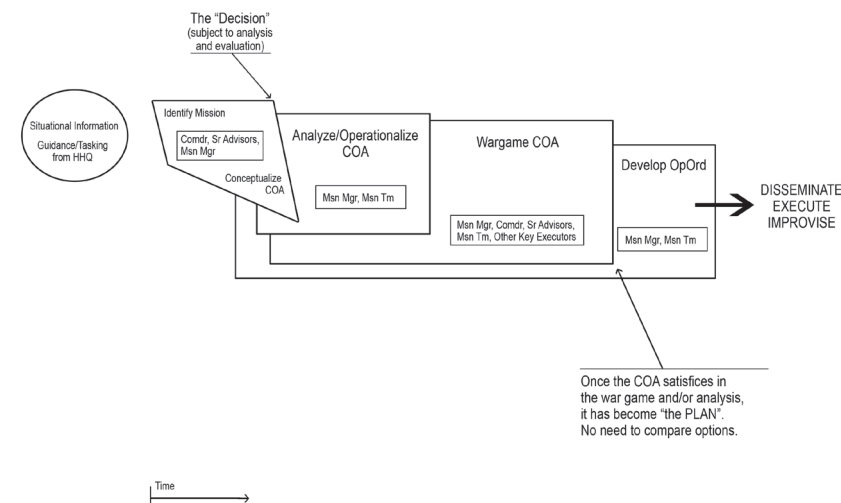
The "Decision"
(subject to analysis and evaluation)

Situational Information

Guidance/Tasking from HHQ

Identify Mission

Comdr, Sr Advisors, Msn Mgr

Conceptualize COA

Analyze/Operationalize COA

Msn Mgr, Msn Tm

Wargame COA

Msn Mgr, Comdr, Sr Advisors, Msn Tm, Other Key Executors

Develop OpOrd

Msn Mgr, Msn Tm

DISSEMINATE
EXECUTE
IMPROVISE

Once the COA satisfices in the war game and/or analysis, it has become "the PLAN". No need to compare options.

Time